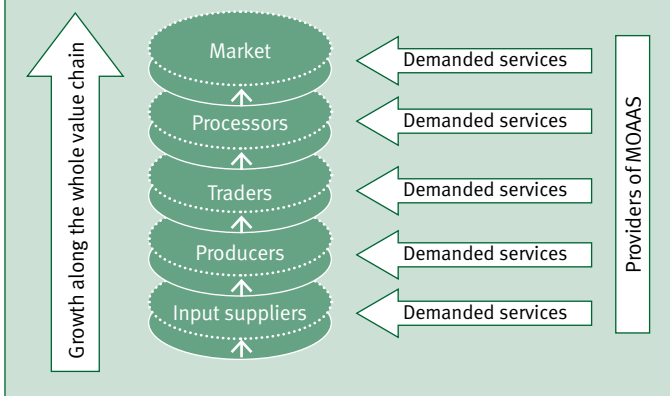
Growth along the whole value chain

Market

Processors

Traders

Producers

Input suppliers

Demanded services

Demanded services

Demanded services

Demanded services

Demanded services

Providers of MOAAS